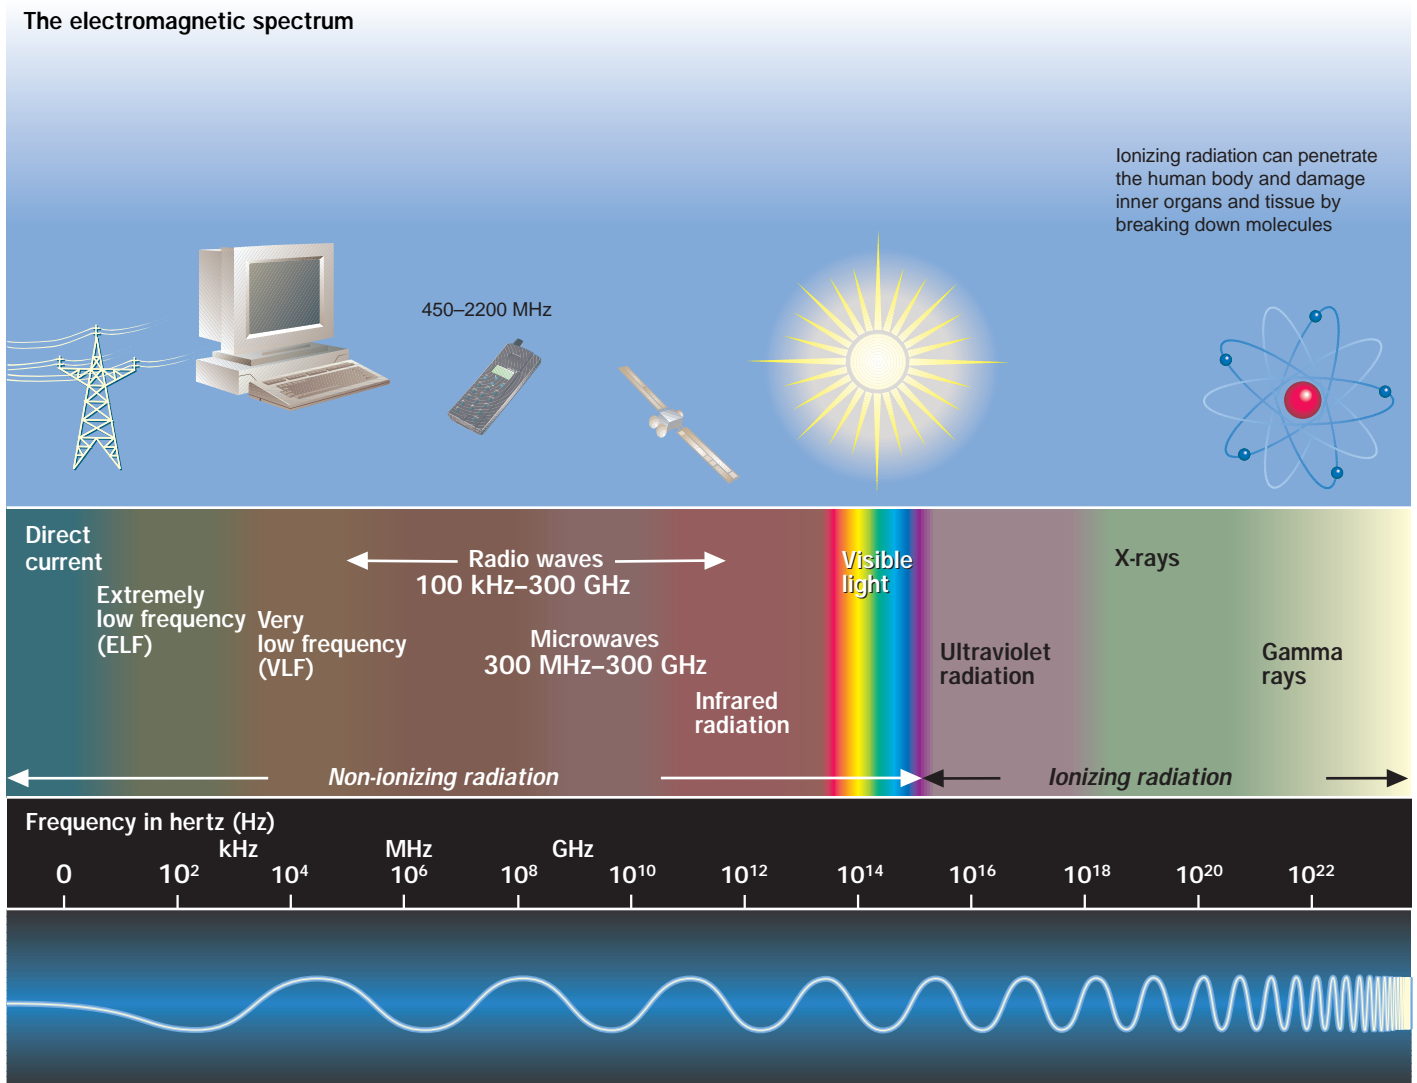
The electromagnetic spectrum

Ionizing radiation can penetrate the human body and damage inner organs and tissue by breaking down molecules

450–2200 MHz

Direct current

Extremely low frequency (ELF)

Very low frequency (VLF)

Radio waves 100 kHz–300 GHz

Microwaves 300 MHz–300 GHz

Infrared radiation

Visible light

Ultraviolet radiation

X-rays

Gamma rays

Non-ionizing radiation

Ionizing radiation

Frequency in hertz (Hz)

kHz

MHz

GHz

0 $10^2$ $10^4$ $10^6$ $10^8$ $10^{10}$ $10^{12}$ $10^{14}$ $10^{16}$ $10^{18}$ $10^{20}$ $10^{22}$